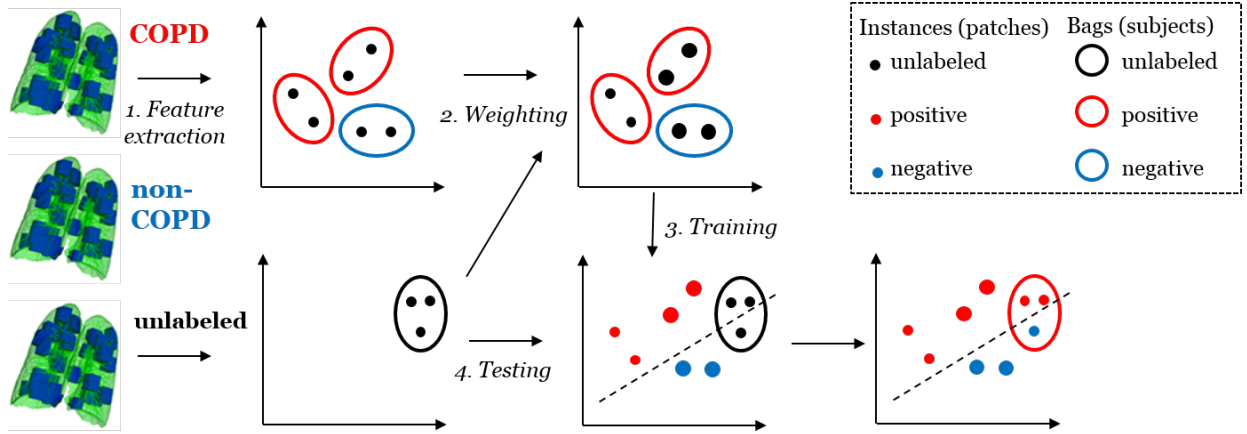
COPD

1. Feature extraction

non-COPD

unlabeled

2. Weighting

3. Training

4. Testing

| Instances (patches) | Bags (subjects) |
|---|---|
| unlabeled | unlabeled |
| positive | positive |
| negative | negative |